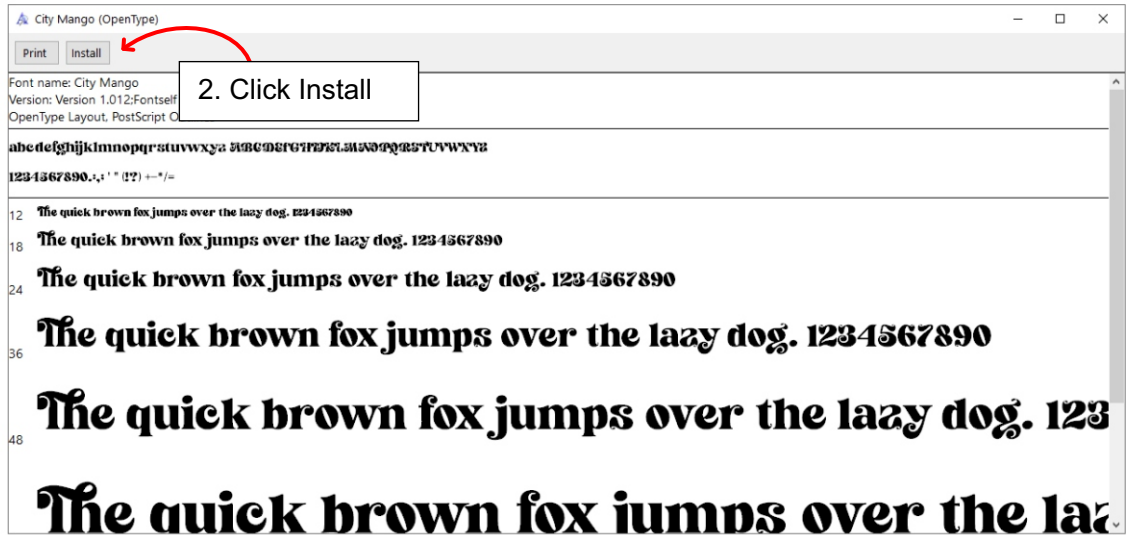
City Mango (OpenType)

Print Install

2. Click Install

Font name: City Mango
Version: Version 1.012;Fontself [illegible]
OpenType Layout, PostScript O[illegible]

abcdefghijklmnopqrstuvwxyz ABCDEFGHIJKLMNOPQRSTUVWXYZ
1234567890.:,; ' " (!?) +-*/=

12 The quick brown fox jumps over the lazy dog. 1234567890
18 The quick brown fox jumps over the lazy dog. 1234567890
24 The quick brown fox jumps over the lazy dog. 1234567890
36 The quick brown fox jumps over the lazy dog. 1234567890
48 The quick brown fox jumps over the lazy dog. 123
The quick brown fox jumps over the la